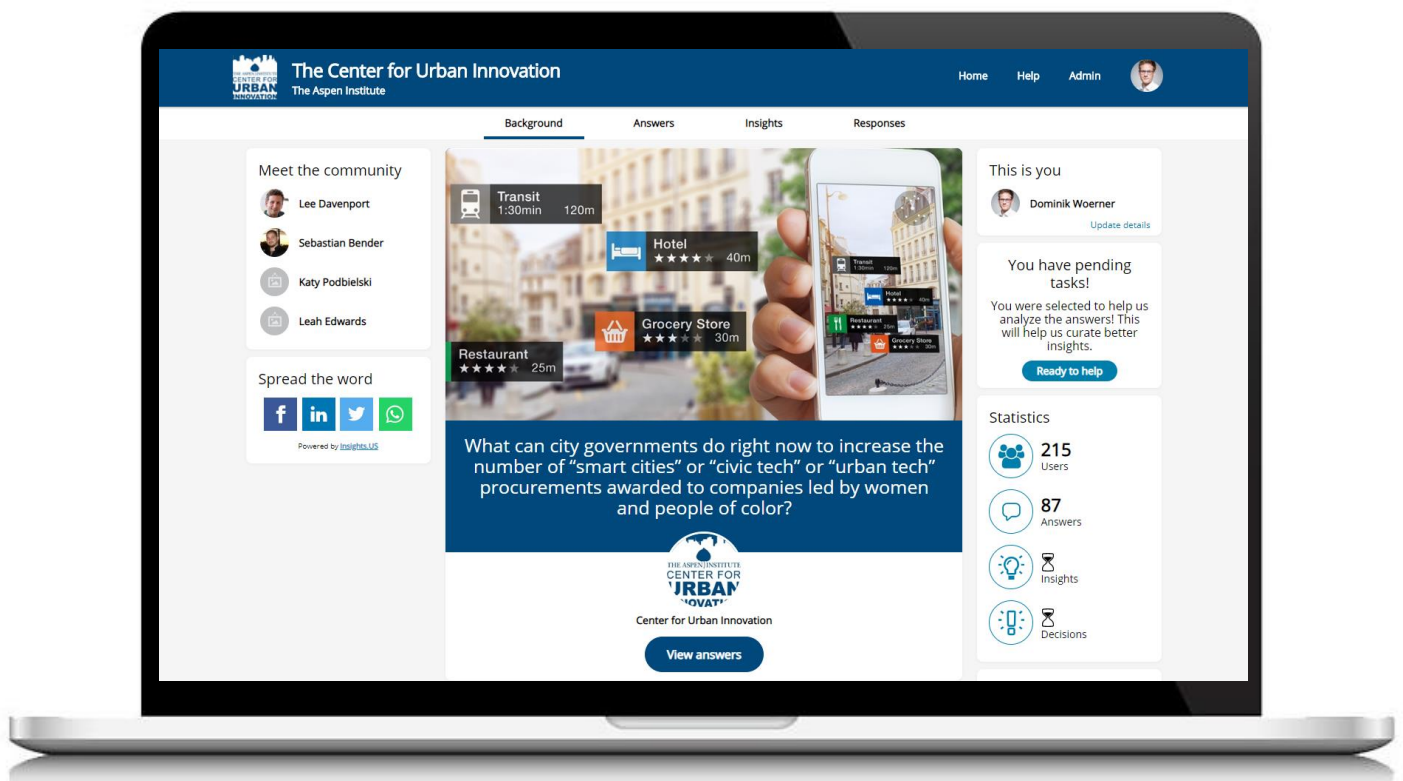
THE ASPEN INSTITUTE CENTER FOR URBAN INNOVATION

The Center for Urban Innovation
The Aspen Institute

Home Help Admin

Background Answers Insights Responses

Meet the community
Lee Davenport
Sebastian Bender
Katy Podbielski
Leah Edwards

Spread the word
Powered by Insights.US

Transit 1:30min 120m
Hotel ★★★★★ 40m
Grocery Store ★★★★★ 30m
Restaurant ★★★★★ 25m

What can city governments do right now to increase the number of “smart cities” or “civic tech” or “urban tech” procurements awarded to companies led by women and people of color?

THE ASPEN INSTITUTE CENTER FOR URBAN INNOVATION
Center for Urban Innovation
View answers

This is you
Dominik Woerner
Update details

You have pending tasks!
You were selected to help us analyze the answers! This will help us curate better insights.
Ready to help

Statistics
215 Users
87 Answers
Insights
Decisions